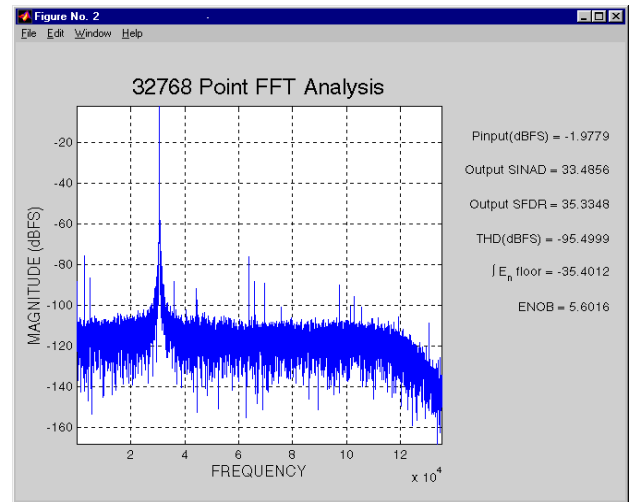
Figure No. 2

File Edit Window Help

32768 Point FFT Analysis

Pinput(dBFS) = -1.9779

Output SINAD = 33.4856

Output SFDR = 35.3348

THD(dBFS) = -95.4999

$\int E_n$ floor = -35.4012

ENOB = 5.6016

MAGNITUDE (dBFS)

-20
-40
-60
-80
-100
-120
-140
-160

2 4 6 8 10 12

FREQUENCY

x $10^4$